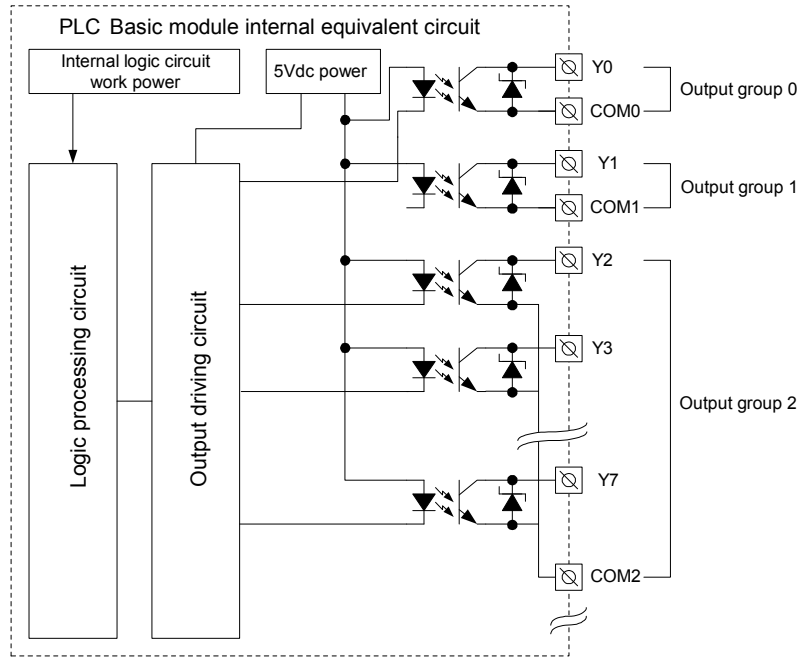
PLC Basic module internal equivalent circuit

Internal logic circuit work power

5Vdc power

Logic processing circuit

Output driving circuit

Y0

COM0

Output group 0

Y1

COM1

Output group 1

Y2

Y3

Y7

COM2

Output group 2